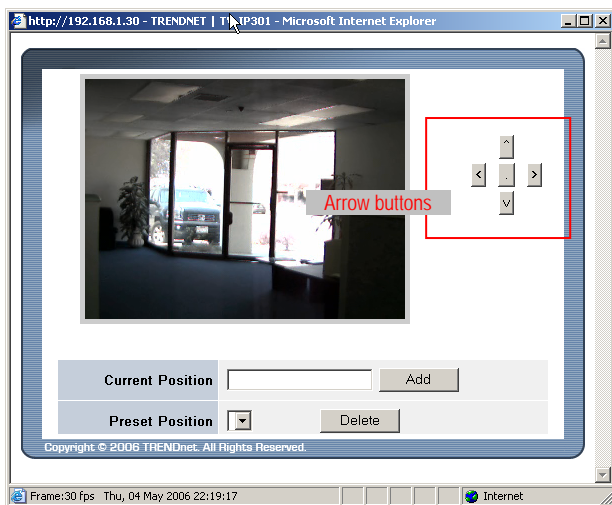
http://192.168.1.30 - TRENDNET | TV-IP301 - Microsoft Internet Explorer

^
< . >
V

Arrow buttons

Current Position Add

Preset Position Delete

Copyright © 2006 TRENDnet. All Rights Reserved.

Frame:30 fps Thu, 04 May 2006 22:19:17

Internet